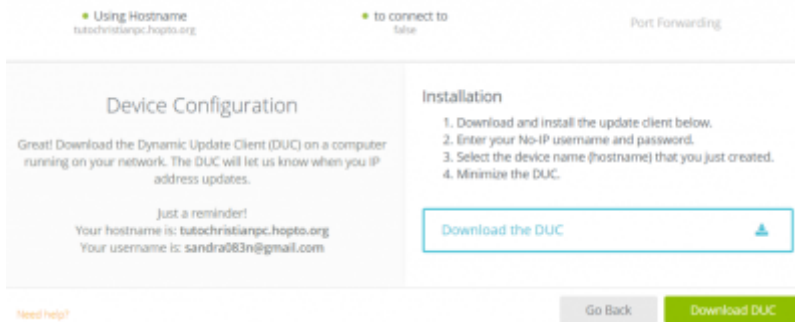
Using Hostname
tutochristianpc.hopto.org

to connect to
false

Port Forwarding

Device Configuration

Great! Download the Dynamic Update Client (DUC) on a computer running on your network. The DUC will let us know when you IP address updates.

Just a reminder!
Your hostname is: tutochristianpc.hopto.org
Your username is: sandra083n@gmail.com

Installation

1. Download and install the update client below.
2. Enter your No-IP username and password.
3. Select the device name (hostname) that you just created.
4. Minimize the DUC.

Download the DUC

Need help?

Go Back

Download DUC